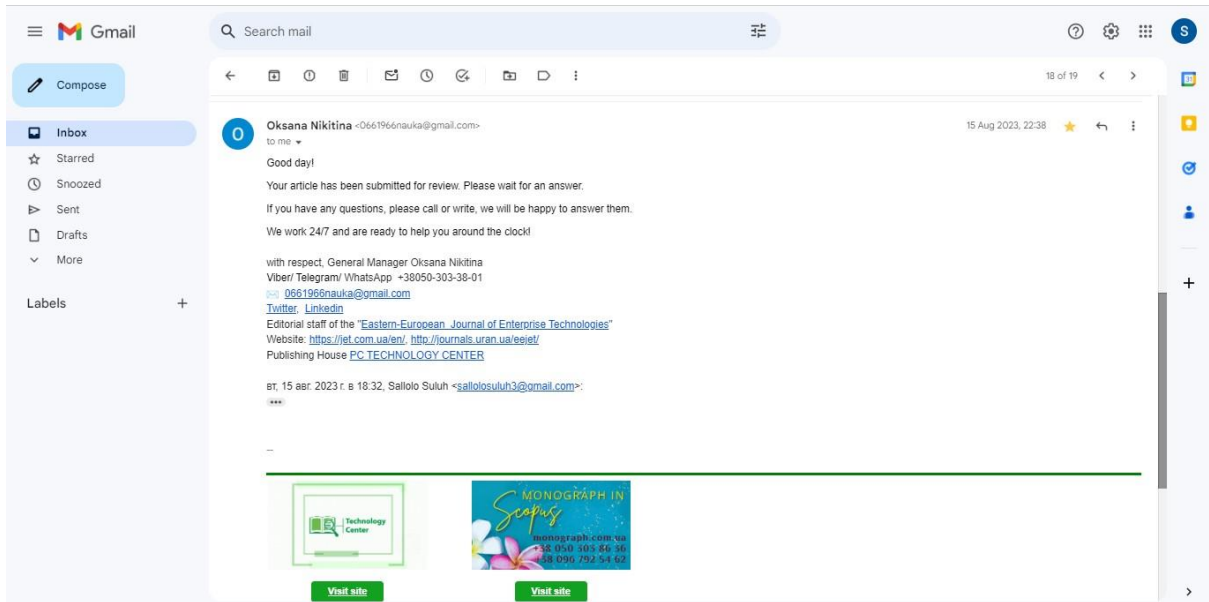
Gmail

Search mail

Compose

Inbox
Starred
Snoozed
Sent
Drafts
More

Labels

18 of 19

Oksana Nikitina <0661966nauka@gmail.com>
to me

15 Aug 2023, 22:38

Good day!

Your article has been submitted for review. Please wait for an answer.

If you have any questions, please call or write, we will be happy to answer them.

We work 24/7 and are ready to help you around the clock!

with respect, General Manager Oksana Nikitina
Viber/ Telegram/ WhatsApp +38050-303-38-01
0661966nauka@gmail.com
Twitter, Linkedin
Editorial staff of the "Eastern-European Journal of Enterprise Technologies"
Website: https://jet.com.ua/en/, http://journals.uran.ua/eejet/
Publishing House PC TECHNOLOGY CENTER

вт, 15 авг. 2023 г. в 18:32, Sallolo Suluh <sallolosuluh3@gmail.com>:

...

--

Technology Center

MONOGRAPH IN Scopus
monograph.com.ua
+38 050 303 86 56
+38 096 792 54 62

Visit site

Visit site

S